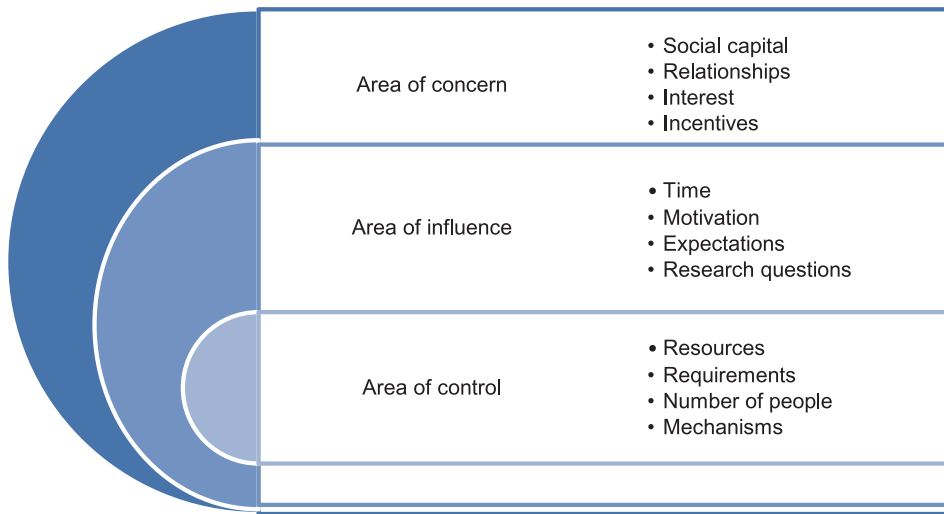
Area of concern

• Social capital
• Relationships
• Interest
• Incentives

Area of influence

• Time
• Motivation
• Expectations
• Research questions

Area of control

• Resources
• Requirements
• Number of people
• Mechanisms